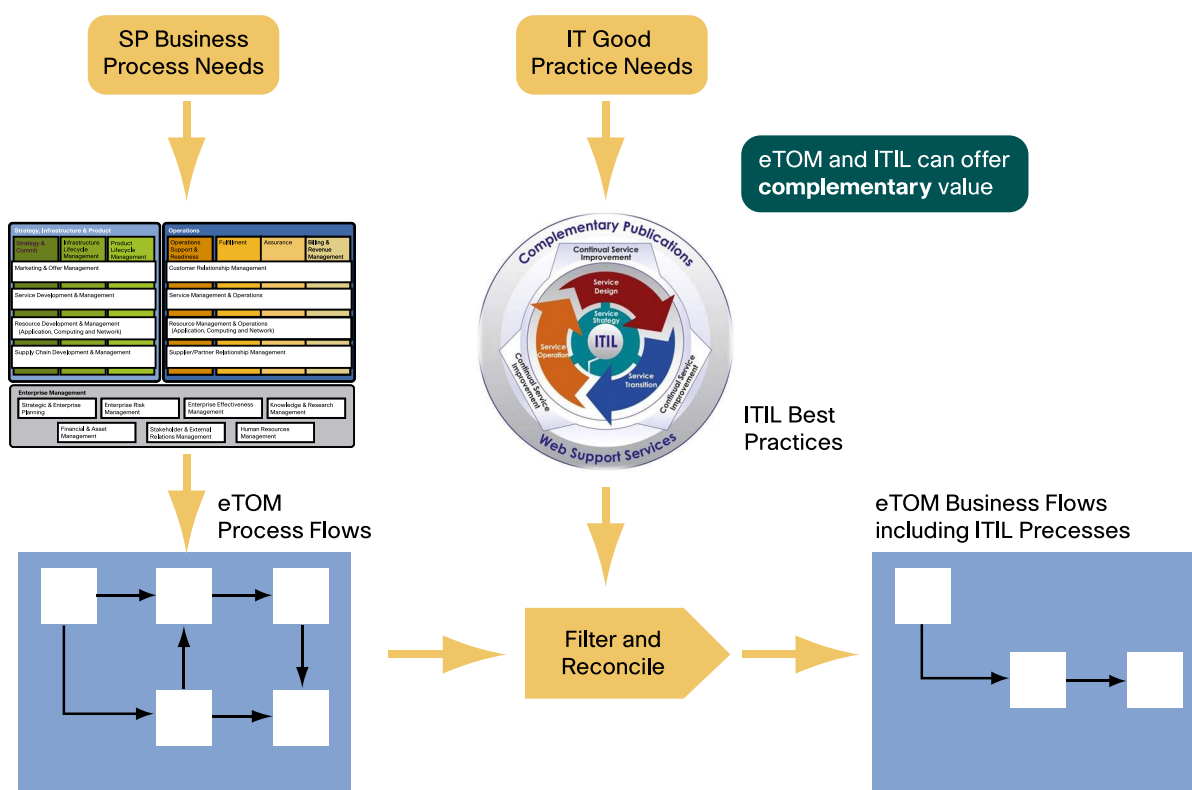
SP Business Process Needs

IT Good Practice Needs

eTOM and ITIL can offer **complementary** value

Strategy, Infrastructure & Product

Strategy & Commit

Infrastructure Lifecycle Management

Product Lifecycle Management

Marketing & Offer Management

Service Development & Management

Resource Development & Management (Application, Computing and Network)

Supply Chain Development & Management

Operations

Operations Support & Readiness

Fulfillment

Assurance

Billing & Revenue Management

Customer Relationship Management

Service Management & Operations

Resource Management & Operations (Application, Computing and Network)

Supplier/Partner Relationship Management

Enterprise Management

Strategic & Enterprise Planning

Enterprise Risk Management

Enterprise Effectiveness Management

Knowledge & Research Management

Financial & Asset Management

Stakeholder & External Relations Management

Human Resources Management

Complementary Publications

Continual Service Improvement

Service Design

Service Strategy

ITIL

Service Operation

Service Transition

Continual Service Improvement

Continual Service Improvement

Web Support Services

ITIL Best Practices

eTOM Process Flows

Filter and Reconcile

eTOM Business Flows including ITIL Precesses